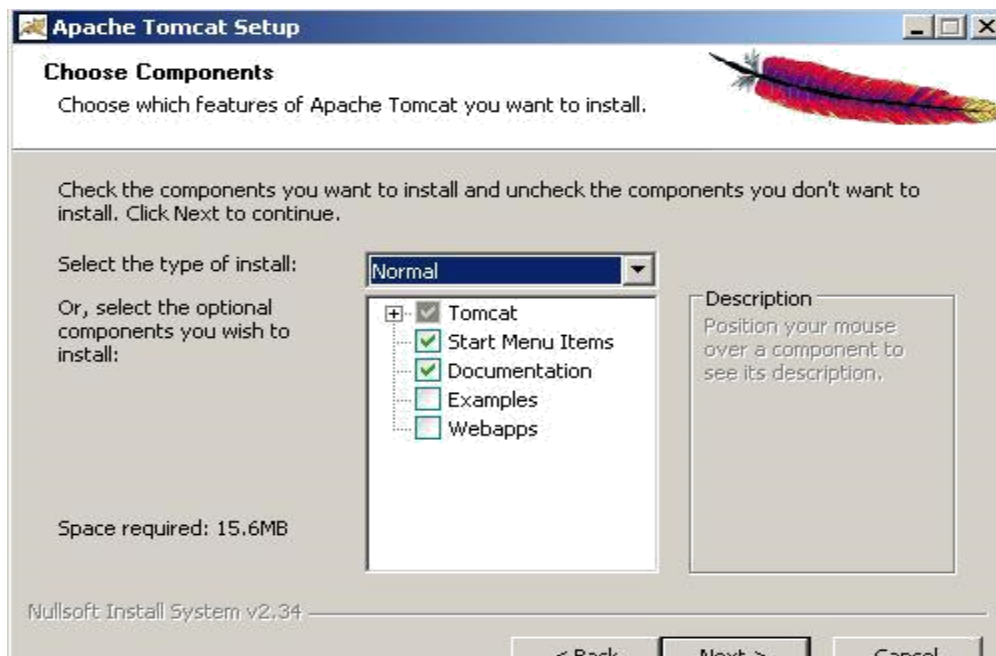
Apache Tomcat Setup

Choose Components
Choose which features of Apache Tomcat you want to install.

Check the components you want to install and uncheck the components you don't want to install. Click Next to continue.

Select the type of install:
Normal

Or, select the optional components you wish to install:

Tomcat
Start Menu Items
Documentation
Examples
Webapps

Description
Position your mouse over a component to see its description.

Space required: 15.6MB

Nullsoft Install System v2.34

< Back
Next >
Cancel